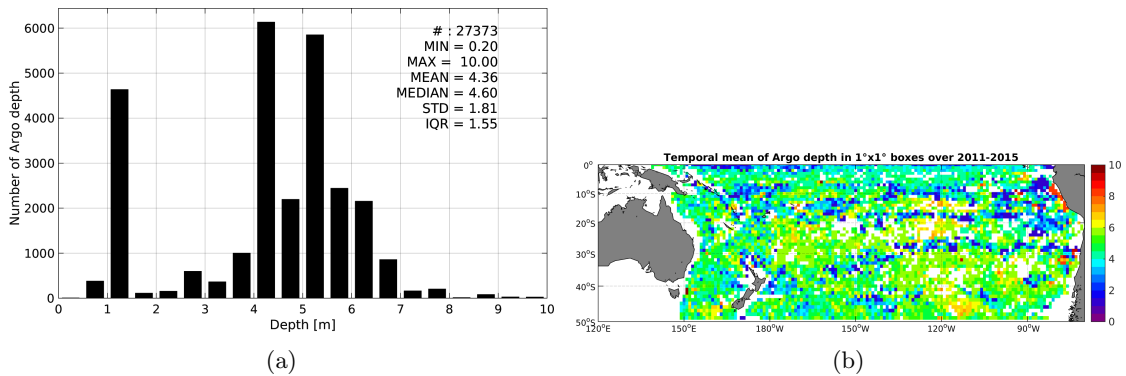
Number of Argo depth

6000
5000
4000
3000
2000
1000
0

# : 27373
MIN = 0.20
MAX = 10.00
MEAN = 4.36
MEDIAN = 4.60
STD = 1.81
IQR = 1.55

0 1 2 3 4 5 6 7 8 9 10
Depth [m]

(a)

Temporal mean of Argo depth in 1°x1° boxes over 2011-2015

0°
10°S
20°S
30°S
40°S
50°S

120°E 150°E 180°W 150°W 120°W 90°W

10
8
6
4
2
0

(b)